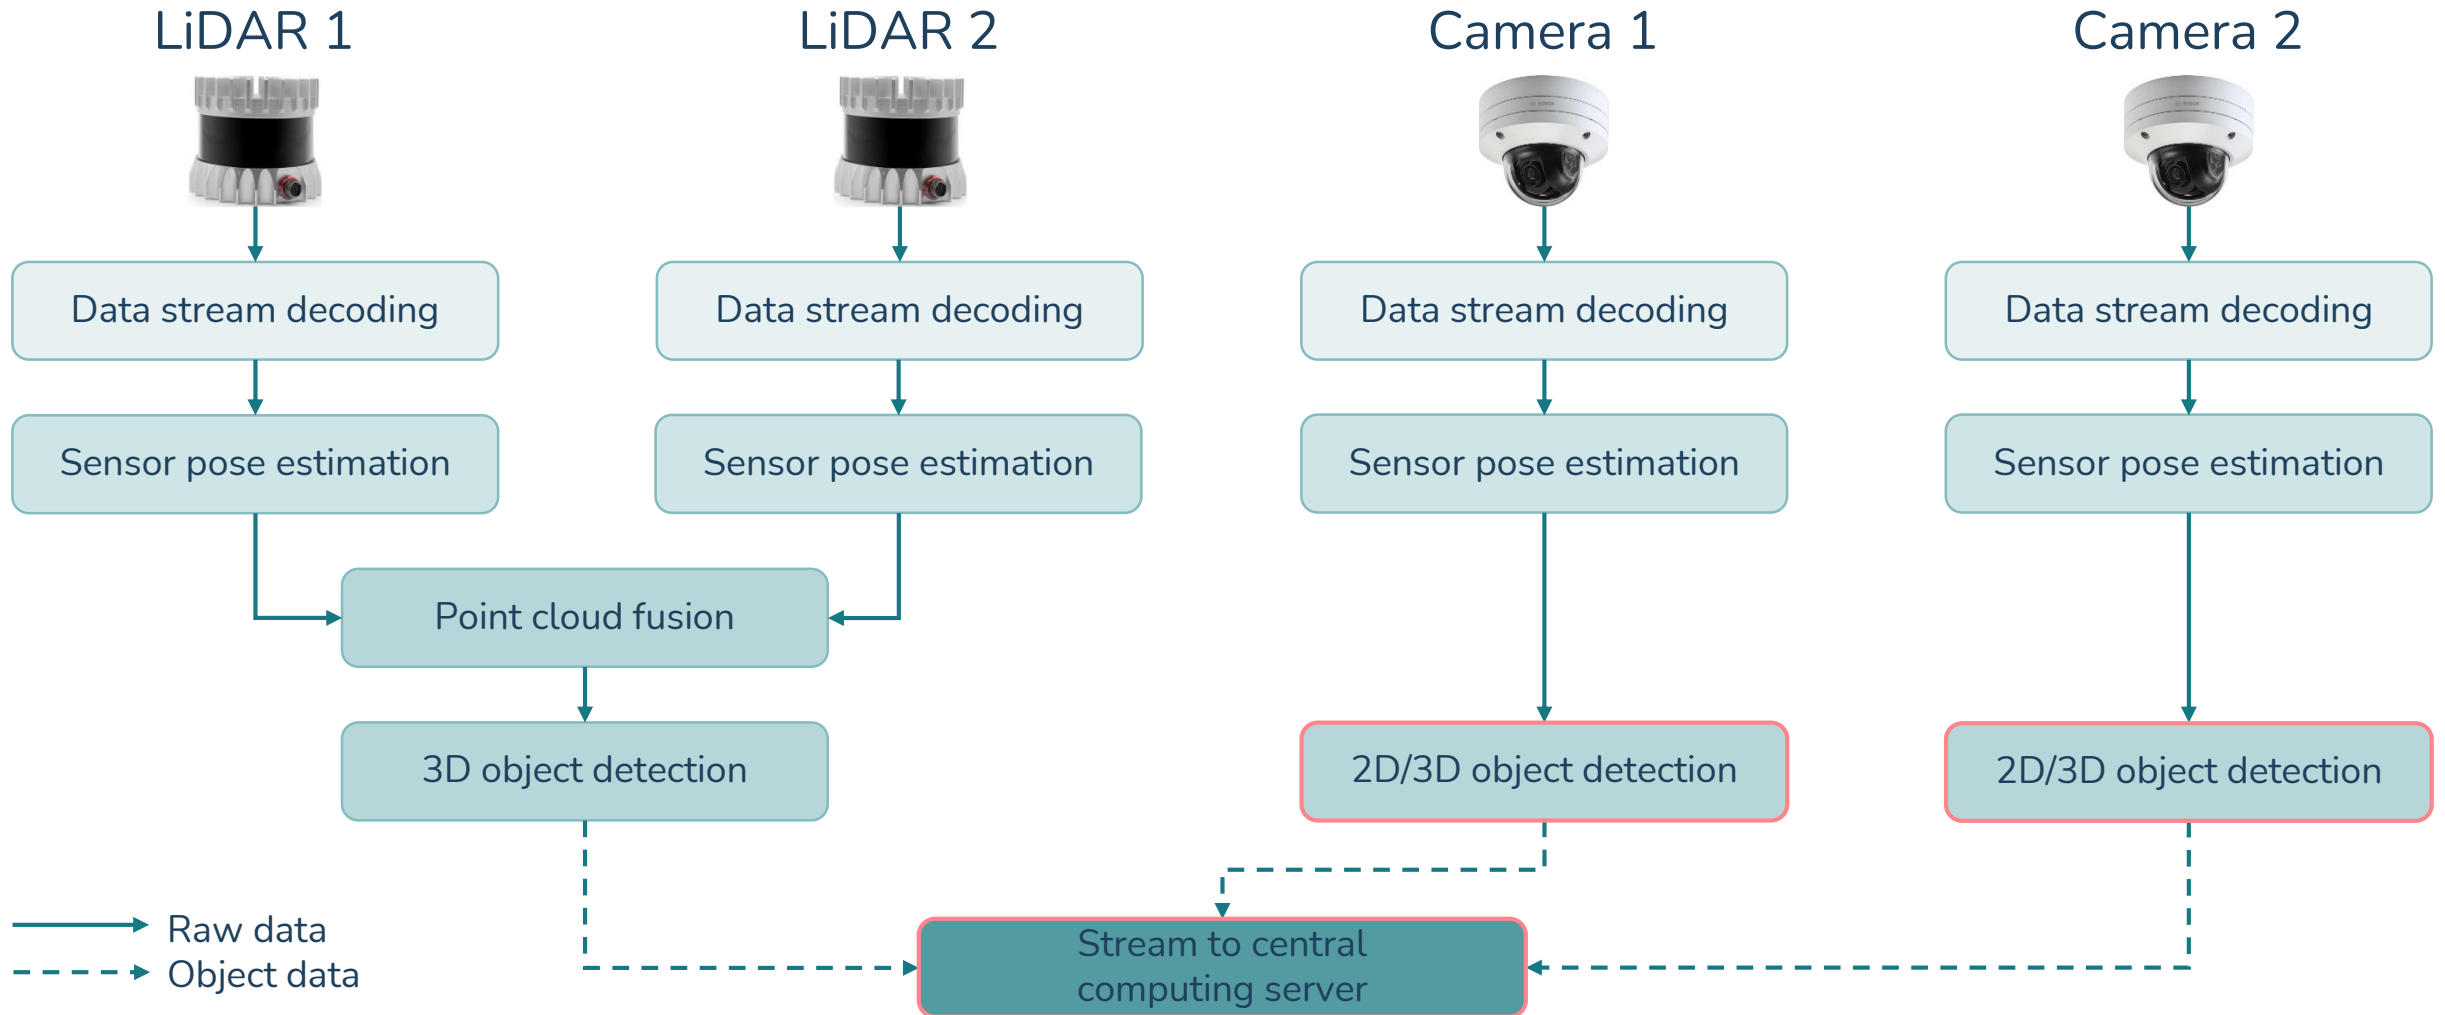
LiDAR 1

LiDAR 2

Camera 1

Camera 2

Data stream decoding

Data stream decoding

Data stream decoding

Data stream decoding

Sensor pose estimation

Sensor pose estimation

Sensor pose estimation

Sensor pose estimation

Point cloud fusion

3D object detection

2D/3D object detection

2D/3D object detection

Stream to central computing server

Raw data

Object data